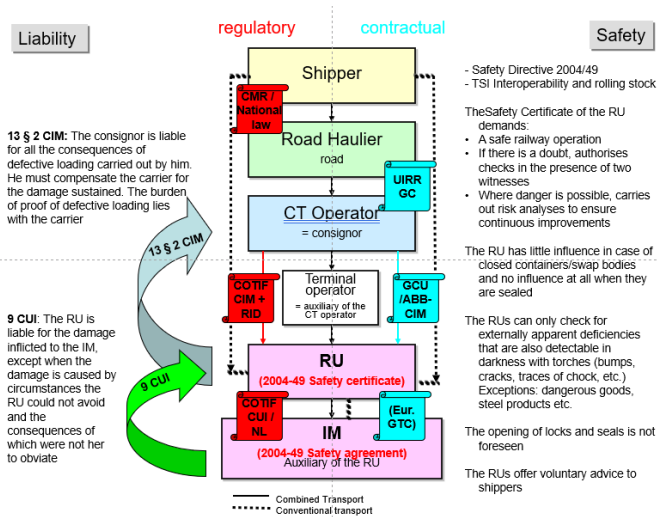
Liability

regulatory

contractual

Safety

Shipper

CMR / National law

Road Haulier
road

UIRR GC

CT Operator
= consignor

13 § 2 CIM: The consignor is liable for all the consequences of defective loading carried out by him. He must compensate the carrier for the damage sustained. The burden of proof of defective loading lies with the carrier

13 § 2 CIM

COTIF CIM + RID

Terminal operator
= auxiliary of the CT operator

GCU /ABB-CIM

9 CUI: The RU is liable for the damage inflicted to the IM, except when the damage is caused by circumstances the RU could not avoid and the consequences of which were not her to obviate

9 CUI

RU
(2004-49 Safety certificate)

COTIF CUI / NL

(Eur. GTC)

IM
(2004-49 Safety agreement)
Auxiliary of the RU

Combined Transport
Conventional transport

- Safety Directive 2004/49
- TSI Interoperability and rolling stock

TheSafety Certificate of the RU demands:
• A safe railway operation
• If there is a doubt, authorises checks in the presence of two witnesses
• Where danger is possible, carries out risk analyses to ensure continuous improvements

The RU has little influence in case of closed containers/swap bodies and no influence at all when they are sealed

The RUs can only check for externally apparent deficiencies that are also detectable in darkness with torches (bumps, cracks, traces of chock, etc.) Exceptions: dangerous goods, steel products etc.

The opening of locks and seals is not foreseen

The RUs offer voluntary advice to shippers